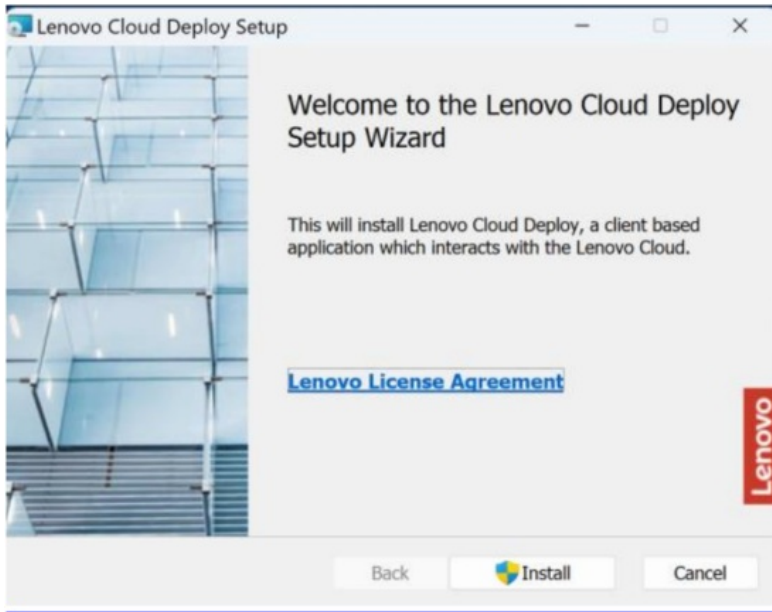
Lenovo Cloud Deploy Setup

Welcome to the Lenovo Cloud Deploy Setup Wizard

This will install Lenovo Cloud Deploy, a client based application which interacts with the Lenovo Cloud.

Lenovo License Agreement

Lenovo

Back

Install

Cancel